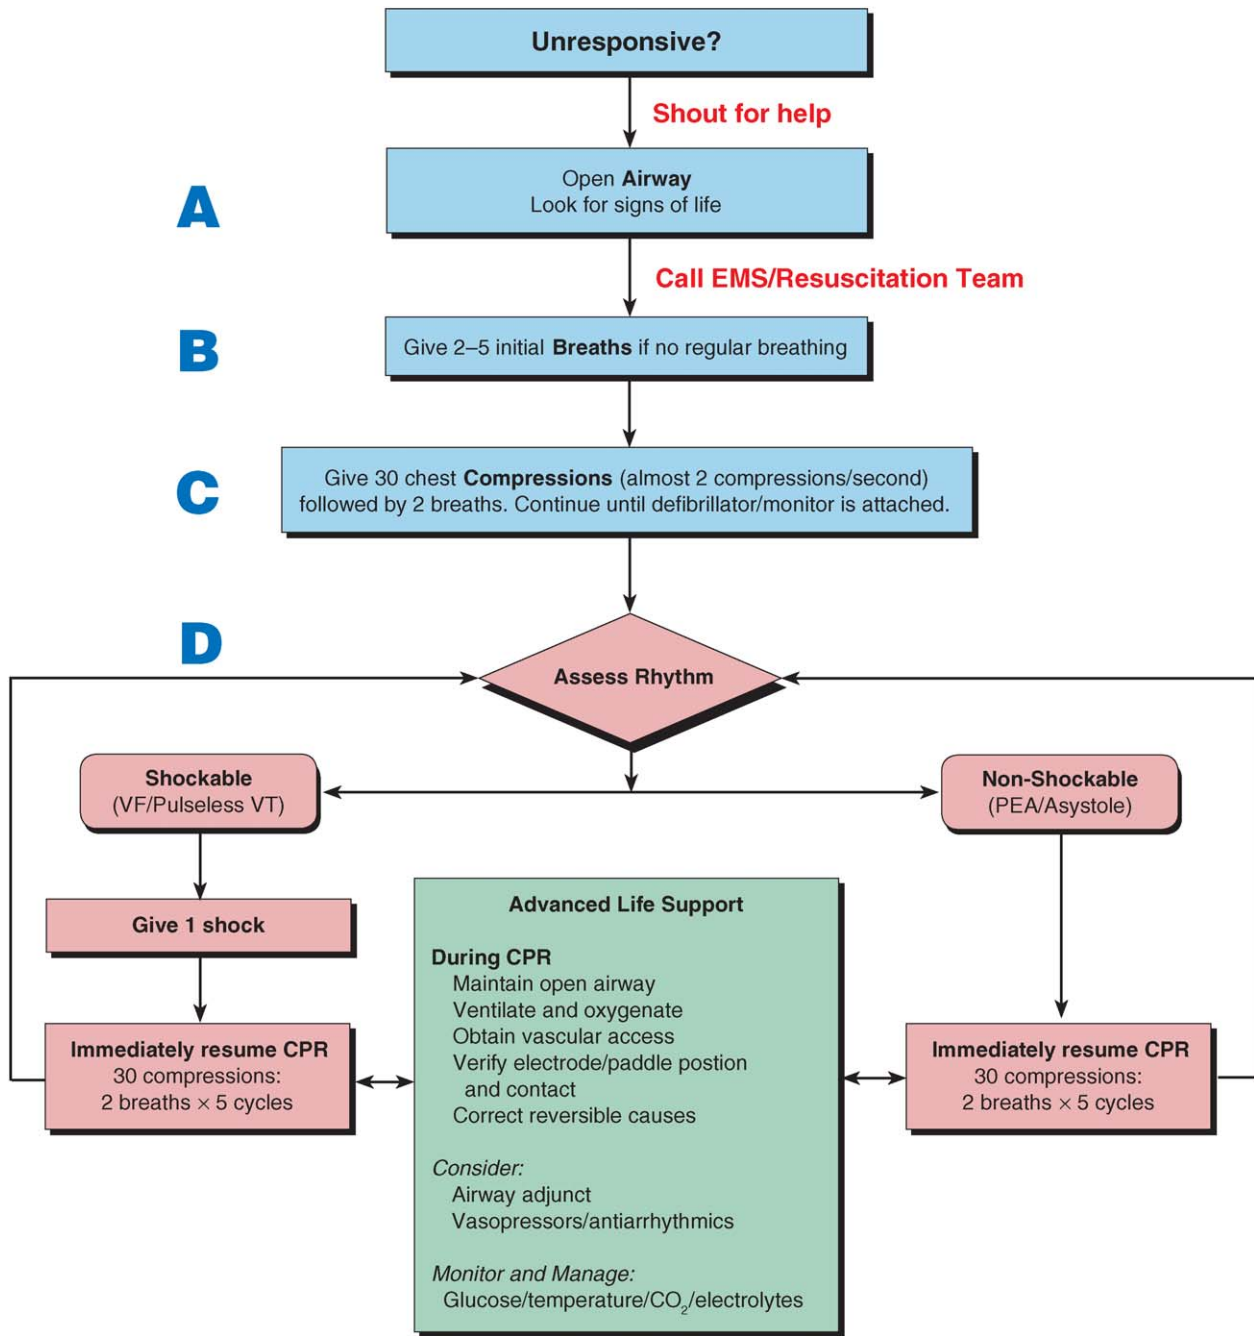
Unresponsive?

Shout for help

A

Open Airway
Look for signs of life

Call EMS/Resuscitation Team

B

Give 2–5 initial Breaths if no regular breathing

C

Give 30 chest Compressions (almost 2 compressions/second) followed by 2 breaths. Continue until defibrillator/monitor is attached.

D

Assess Rhythm

Shockable
(VF/Pulseless VT)

Non-Shockable
(PEA/Asystole)

Give 1 shock

Immediately resume CPR
30 compressions:
2 breaths × 5 cycles

Advanced Life Support

During CPR
Maintain open airway
Ventilate and oxygenate
Obtain vascular access
Verify electrode/paddle postion and contact
Correct reversible causes

Consider:
Airway adjunct
Vasopressors/antiarrhythmics

Monitor and Manage:
Glucose/temperature/$CO_2$/electrolytes

Immediately resume CPR
30 compressions:
2 breaths × 5 cycles